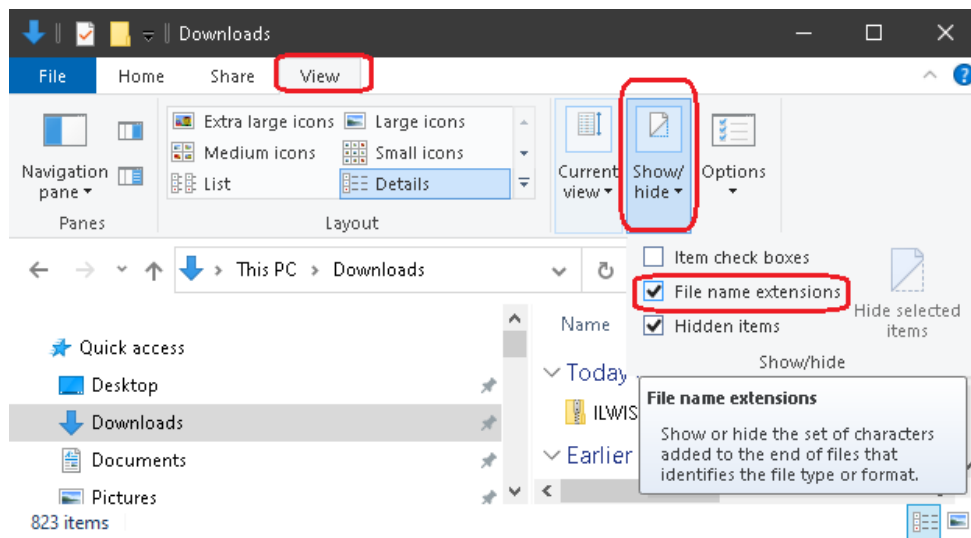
Downloads

File
Home
Share
View

Navigation pane
Panes

Extra large icons
Large icons
Medium icons
Small icons
List
Details
Layout

Current view
Show/ hide
Options

Item check boxes
File name extensions
Hidden items
Hide selected items
Show/hide

This PC > Downloads

Quick access
Desktop
Downloads
Documents
Pictures

Name
Today
ILWIS
Earlier

File name extensions

Show or hide the set of characters added to the end of files that identifies the file type or format.

823 items